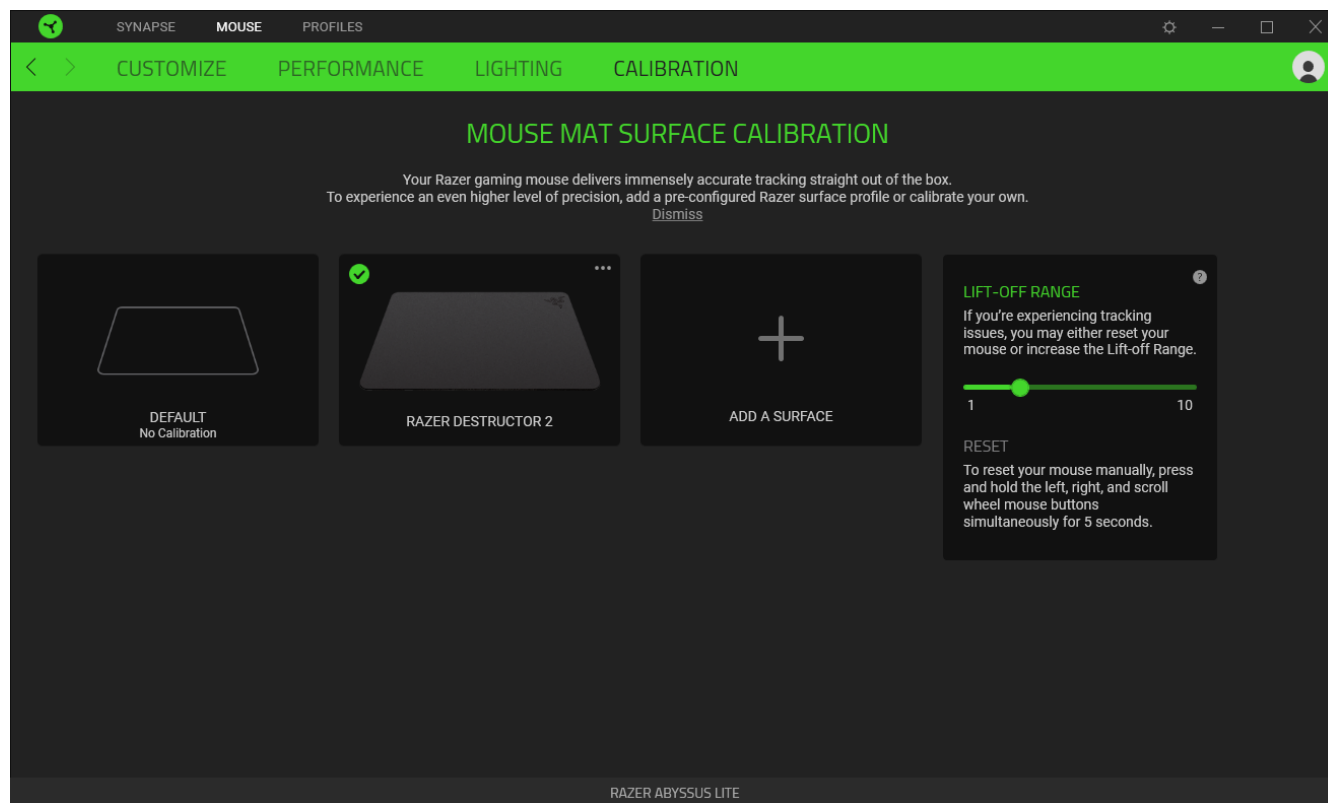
SYNAPSE MOUSE PROFILES

CUSTOMIZE PERFORMANCE LIGHTING CALIBRATION

MOUSE MAT SURFACE CALIBRATION

Your Razer gaming mouse delivers immensely accurate tracking straight out of the box. To experience an even higher level of precision, add a pre-configured Razer surface profile or calibrate your own.
Dismiss

DEFAULT
No Calibration

RAZER DESTRUCTOR 2

ADD A SURFACE

LIFT-OFF RANGE
If you're experiencing tracking issues, you may either reset your mouse or increase the Lift-off Range.

1 10

RESET
To reset your mouse manually, press and hold the left, right, and scroll wheel mouse buttons simultaneously for 5 seconds.

RAZER ABYSSUS LITE